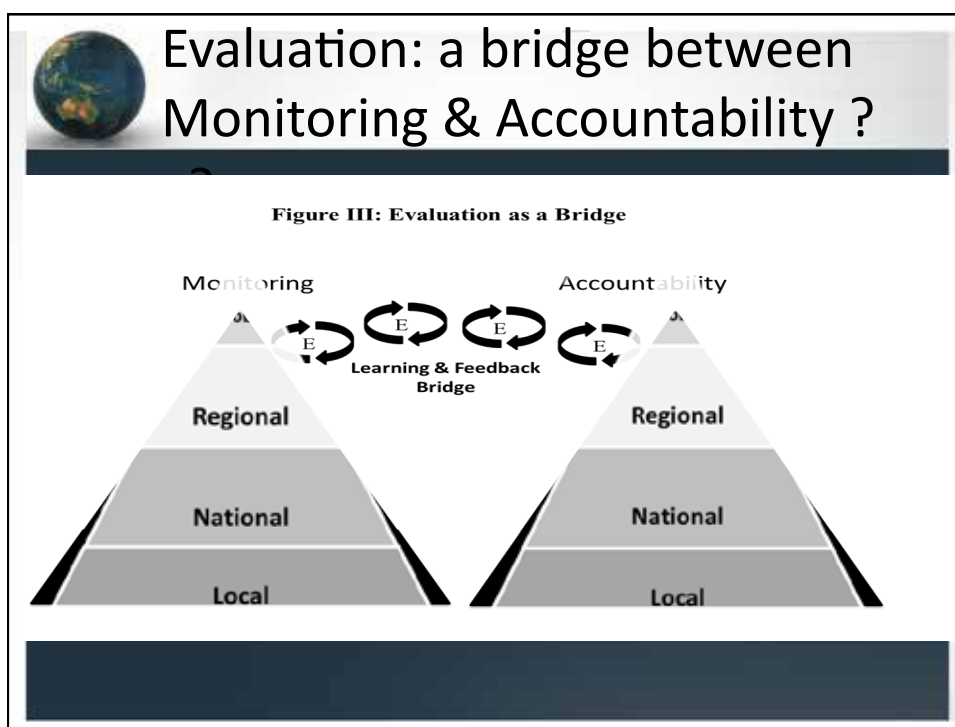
Evaluation: a bridge between Monitoring & Accountability ?

?

Figure III: Evaluation as a Bridge

Monitoring

Accountability

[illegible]

E

E

E

E

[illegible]

Learning & Feedback Bridge

Regional

National

Local

Regional

National

Local